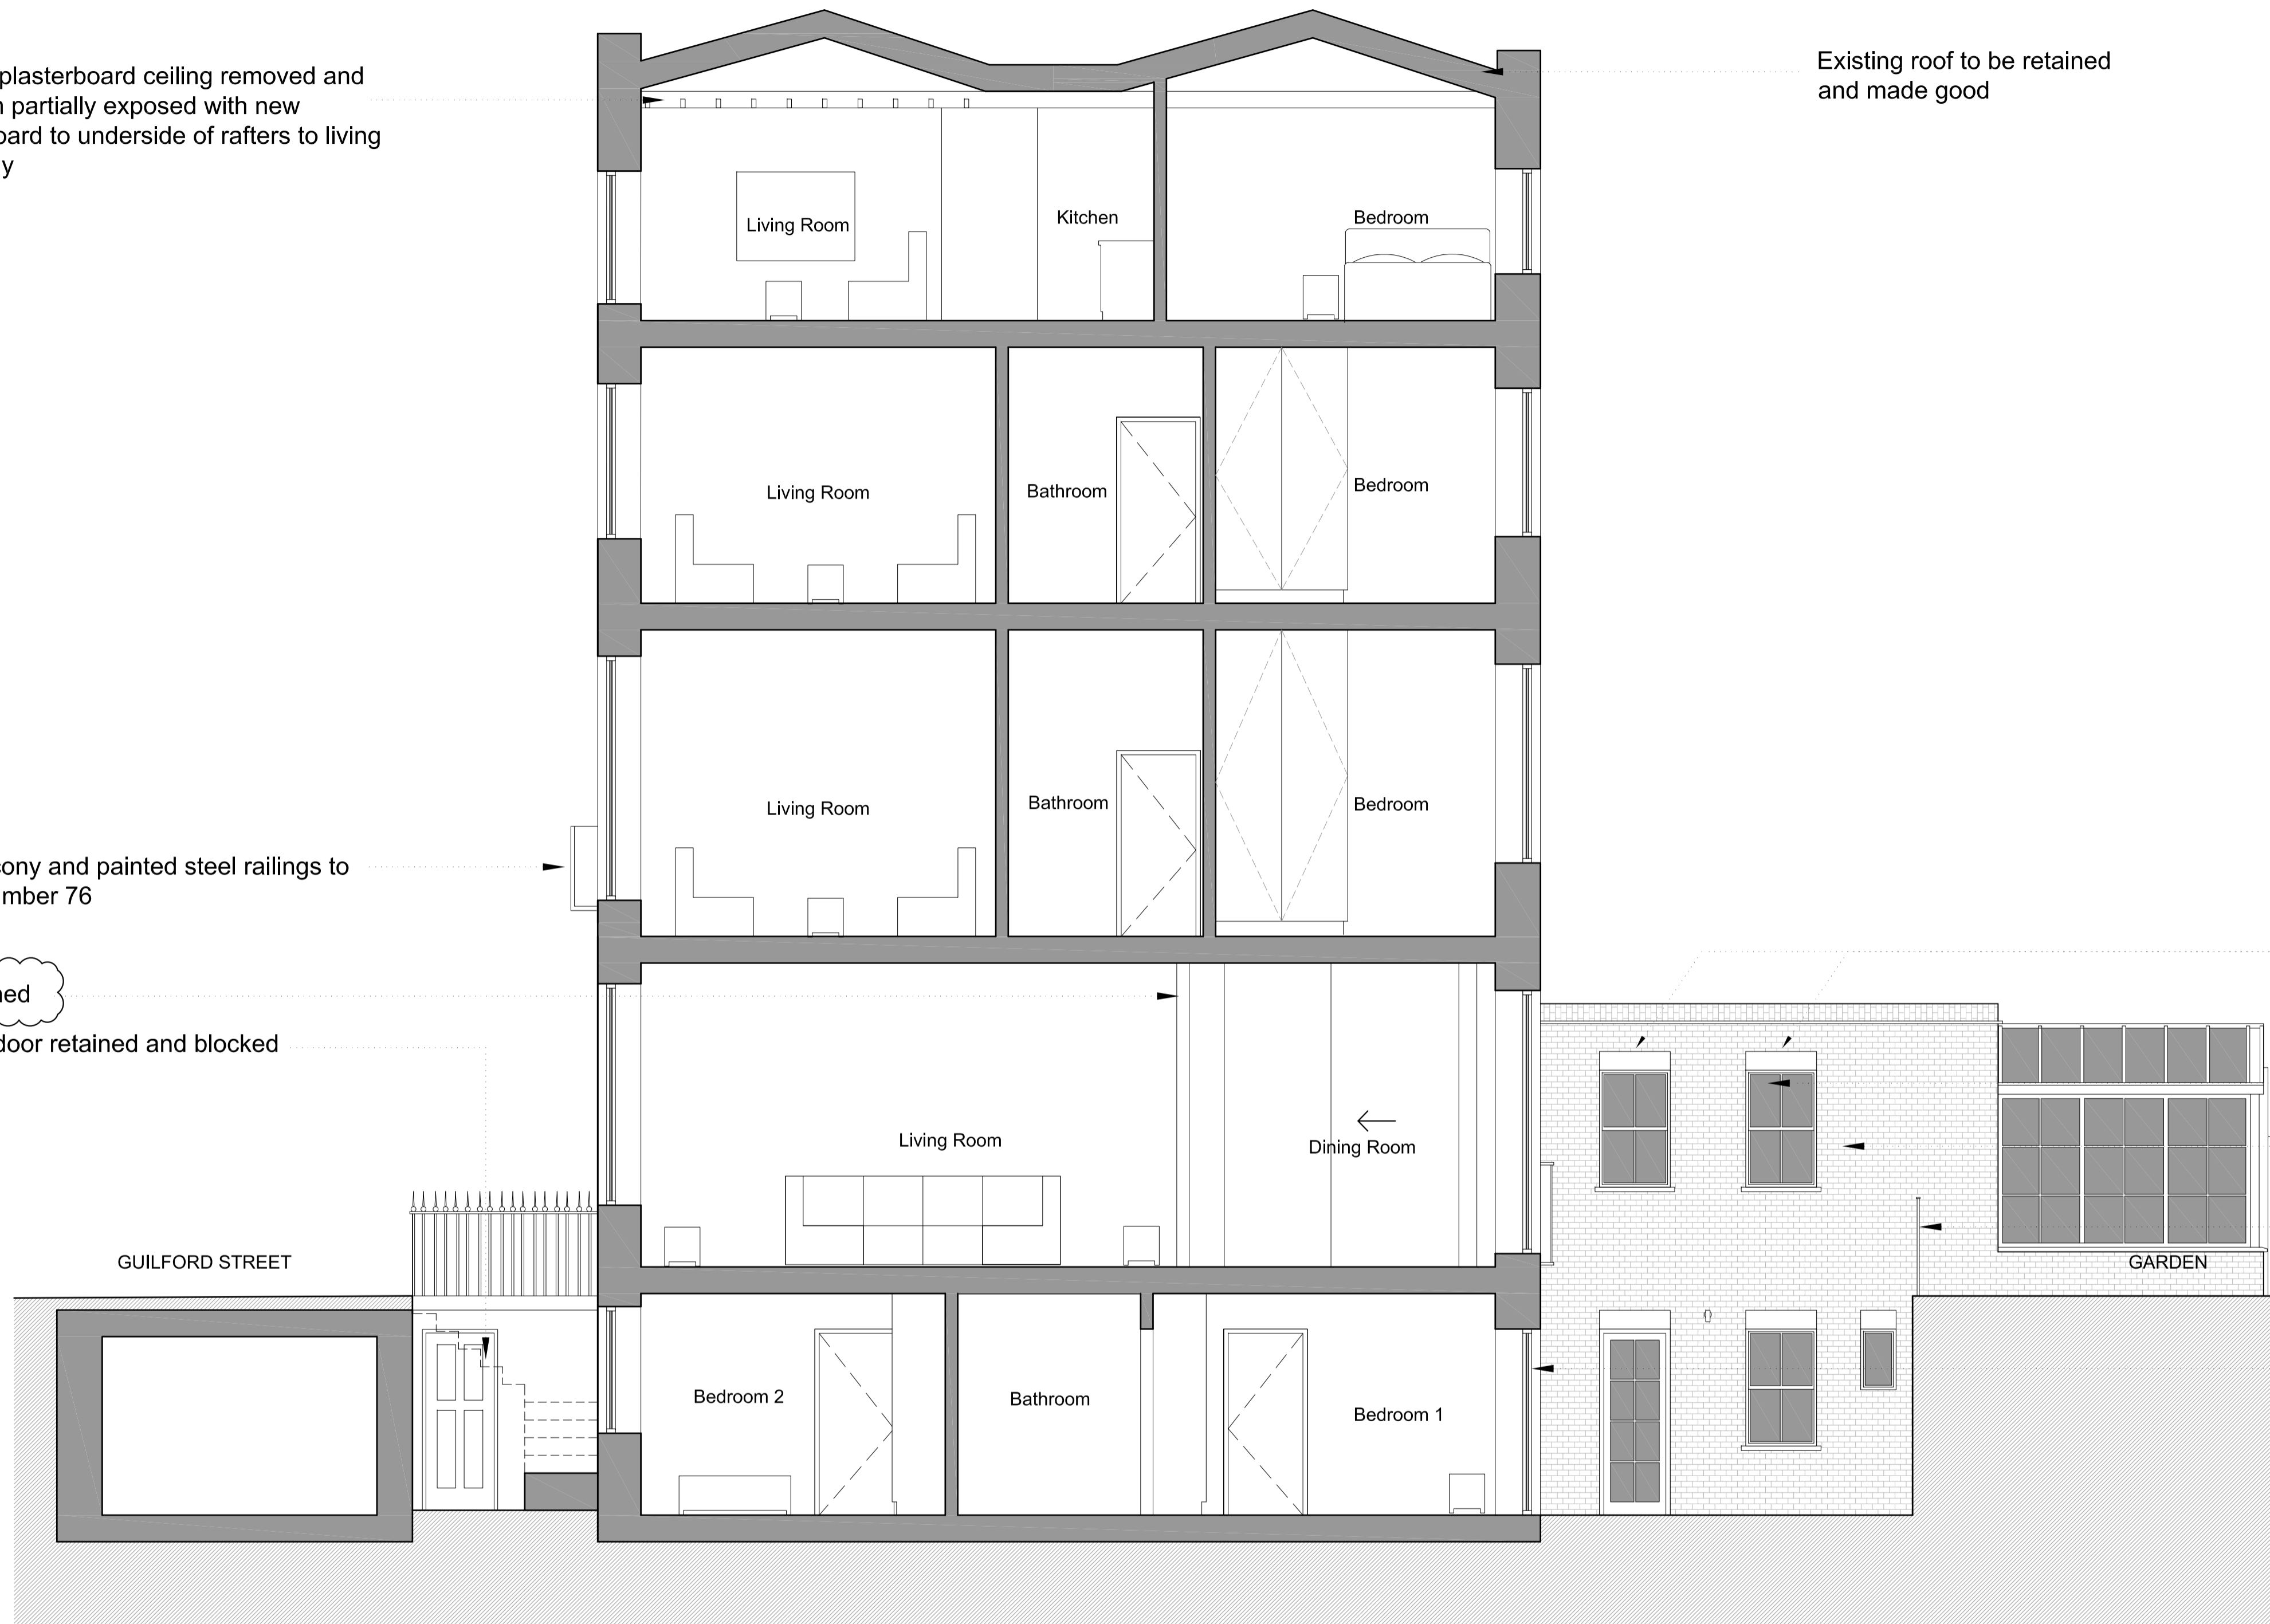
plasterboard ceiling removed and
n partially exposed with new
oard to underside of rafters to living
y

Existing roof to be retained and made good

Living Room

Kitchen

Bedroom

Living Room

Bathroom

Bedroom

Living Room

Bathroom

Bedroom

cony and painted steel railings to
mber 76

ned

door retained and blocked

Living Room

Dining Room

GUILFORD STREET

GARDEN

Bedroom 2

Bathroom

Bedroom 1